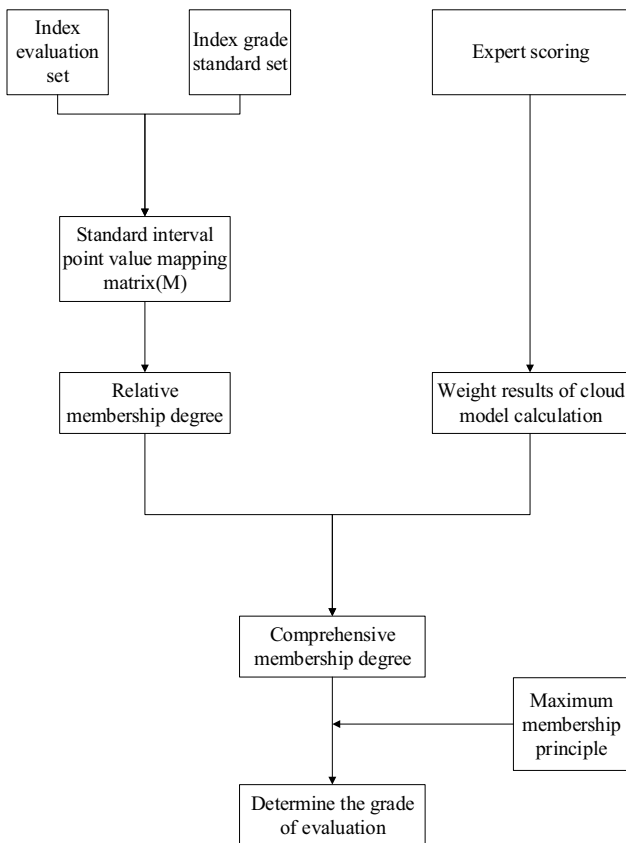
Index evaluation set

Index grade standard set

Expert scoring

Standard interval point value mapping matrix(M)

Relative membership degree

Weight results of cloud model calculation

Comprehensive membership degree

Maximum membership principle

Determine the grade of evaluation